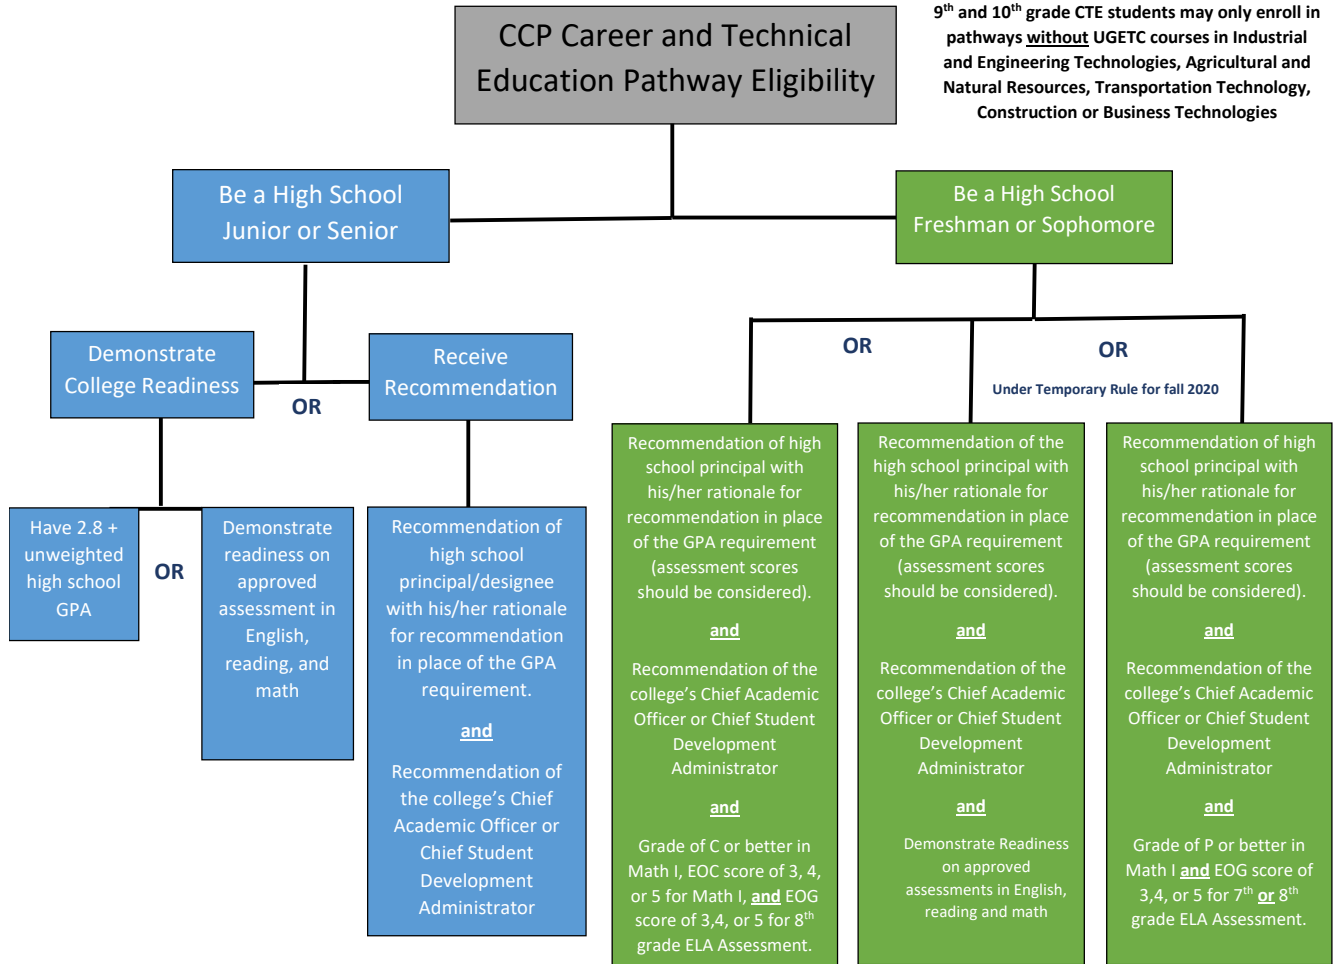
CCP Career and Technical Education Pathway Eligibility

9th and 10th grade CTE students may only enroll in pathways without UGETC courses in Industrial and Engineering Technologies, Agricultural and Natural Resources, Transportation Technology, Construction or Business Technologies

Be a High School Junior or Senior

Be a High School Freshman or Sophomore

Demonstrate College Readiness

OR

Receive Recommendation

Have 2.8 + unweighted high school GPA

OR

Demonstrate readiness on approved assessment in English, reading, and math

Recommendation of high school principal/designee with his/her rationale for recommendation in place of the GPA requirement.

and

Recommendation of the college's Chief Academic Officer or Chief Student Development Administrator

OR

OR

Under Temporary Rule for fall 2020

Recommendation of high school principal with his/her rationale for recommendation in place of the GPA requirement (assessment scores should be considered).

and

Recommendation of the college's Chief Academic Officer or Chief Student Development Administrator

and

Grade of C or better in Math I, EOC score of 3, 4, or 5 for Math I, and EOG score of 3,4, or 5 for 8th grade ELA Assessment.

Recommendation of the high school principal with his/her rationale for recommendation in place of the GPA requirement (assessment scores should be considered).

and

Recommendation of the college's Chief Academic Officer or Chief Student Development Administrator

and

Demonstrate Readiness on approved assessments in English, reading and math

Recommendation of high school principal with his/her rationale for recommendation in place of the GPA requirement (assessment scores should be considered).

and

Recommendation of the college's Chief Academic Officer or Chief Student Development Administrator

and

Grade of P or better in Math I and EOG score of 3,4, or 5 for 7th or 8th grade ELA Assessment.